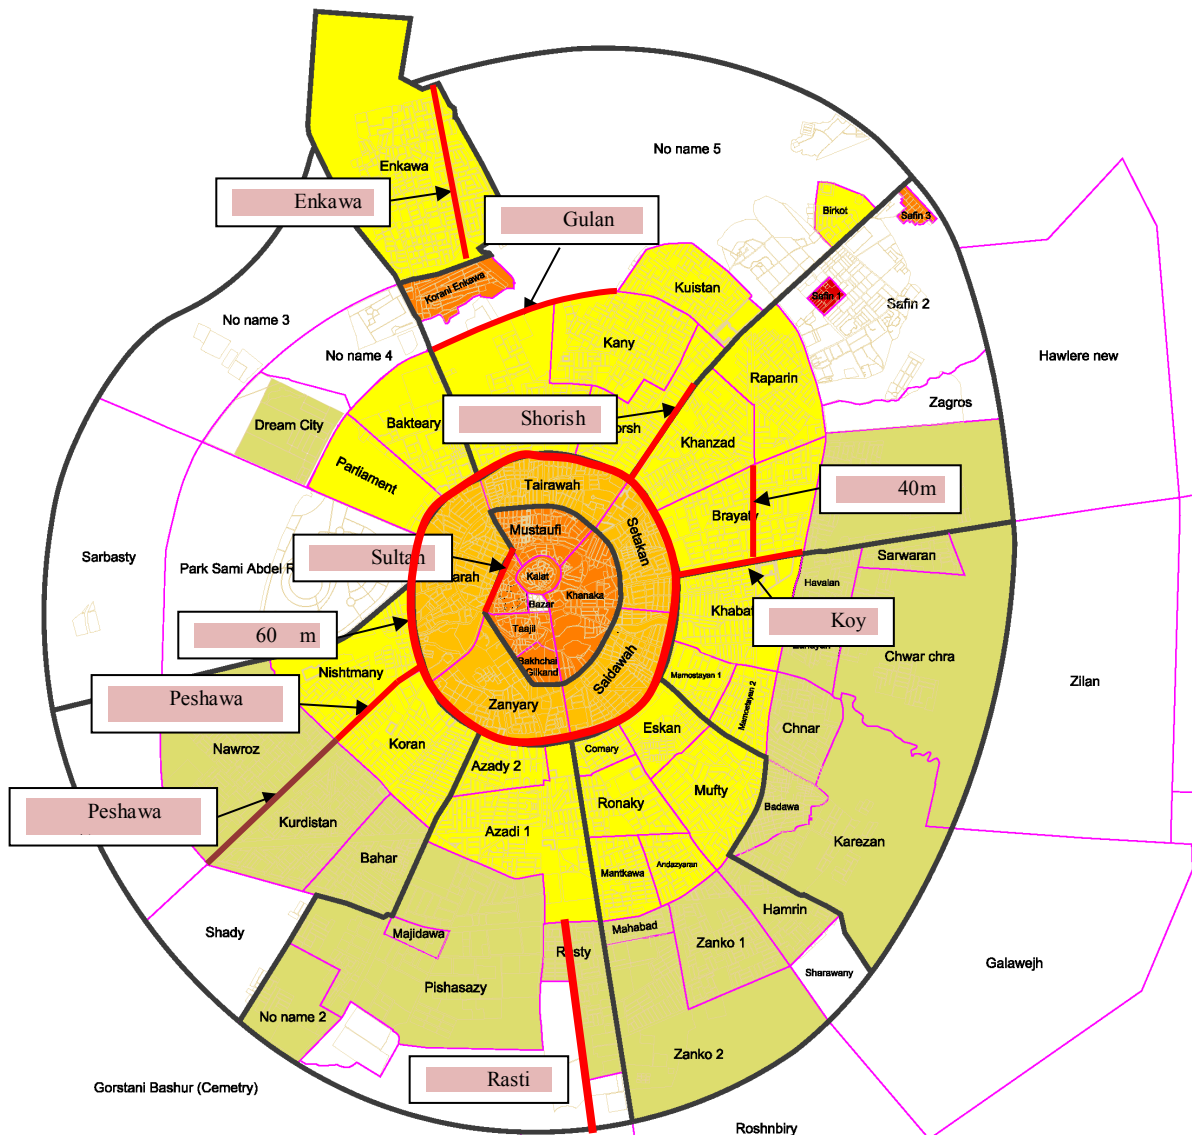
Enkawa
Enkawa
Gulan
No name 5
Birkot
Safin 3
Korani Enkawa
Kuistan
Safin 1
Safin 2
No name 3
No name 4
Kany
Hawlere new
Raparin
Shorish
Zagros
Dream City
Bakteary
orsh
Khanzad
Parliament
Tairawah
40m
Brayat
Mustaufi
Setakan
Sarbasty
Sultan
Sarwaran
Park Sami Abdel R
arah
Kalat
Havalan
Khanaka
Bazar
Khabat
60 m
Taajil
Koy
Chwar chra
Bakhchai Gilkand
Nishtmany
Mamostayan 1
Saidawah
Zilan
Peshawa
Mamostayan 2
Zanyary
Chnar
Nawroz
Koran
Eskan
Comary
Azady 2
Mufty
Peshawa
Ronaky
Badawa
Kurdistan
Azadi 1
Karezan
Bahar
Mantkawa
Andazyaran
Hamrin
Shady
Majidawa
Mahabad
Zanko 1
Rasty
Sharawany
Galawejh
Pishasazy
No name 2
Zanko 2
Rasti
Gorstani Bashur (Cemetry)
Roshnbiry